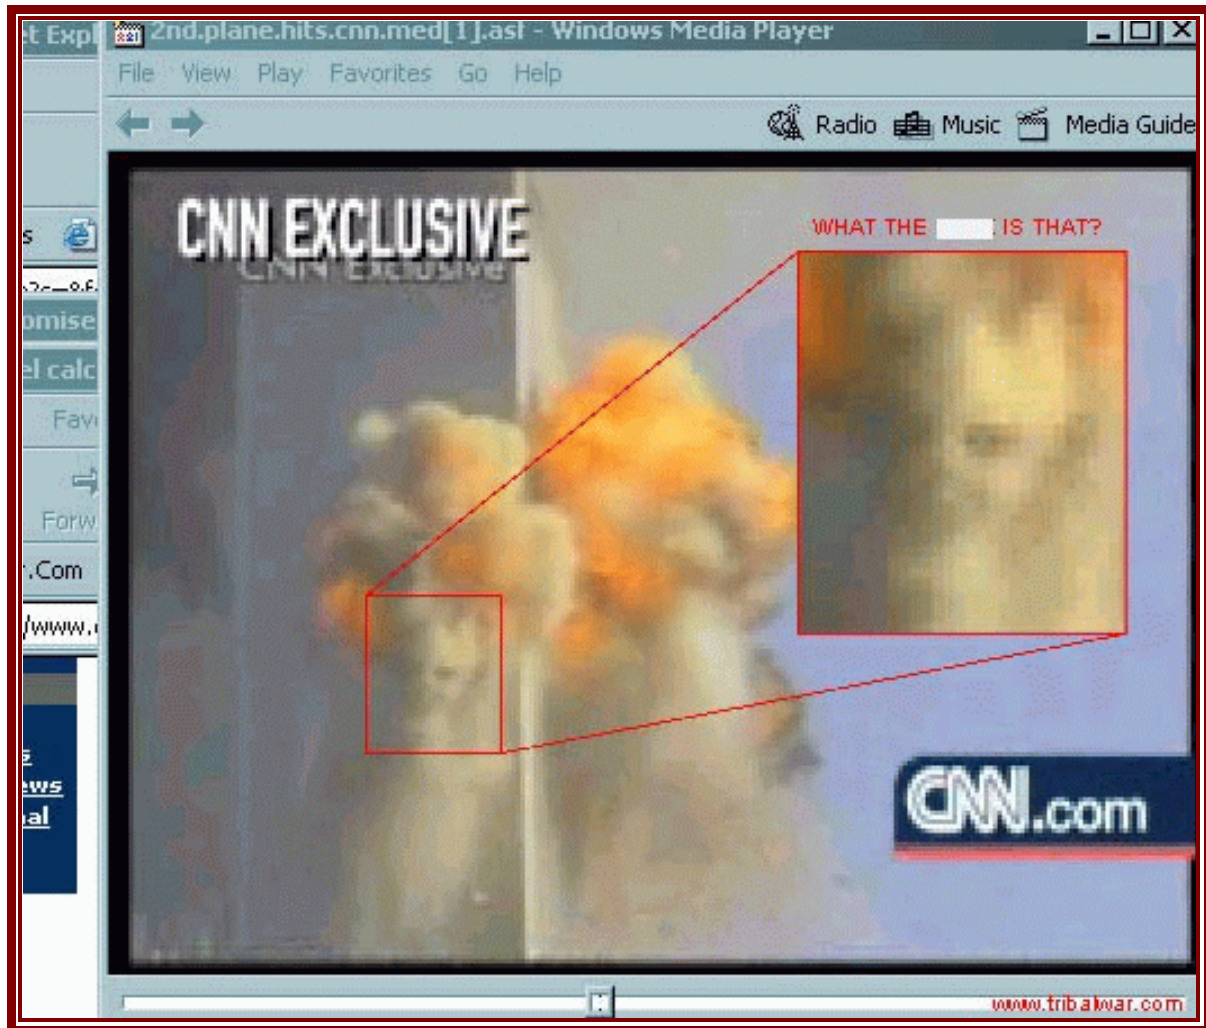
t Expl
2nd.plane.hits.cnn.med[1].asf - Windows Media Player
File View Play Favorites Go Help
Radio Music Media Guide
s
omise
el calc
Fav
Forw
.Com
/www.
ews
al
CNN EXCLUSIVE
CNN Exclusive
WHAT THE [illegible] IS THAT?
CNN.com
www.tribalwar.com